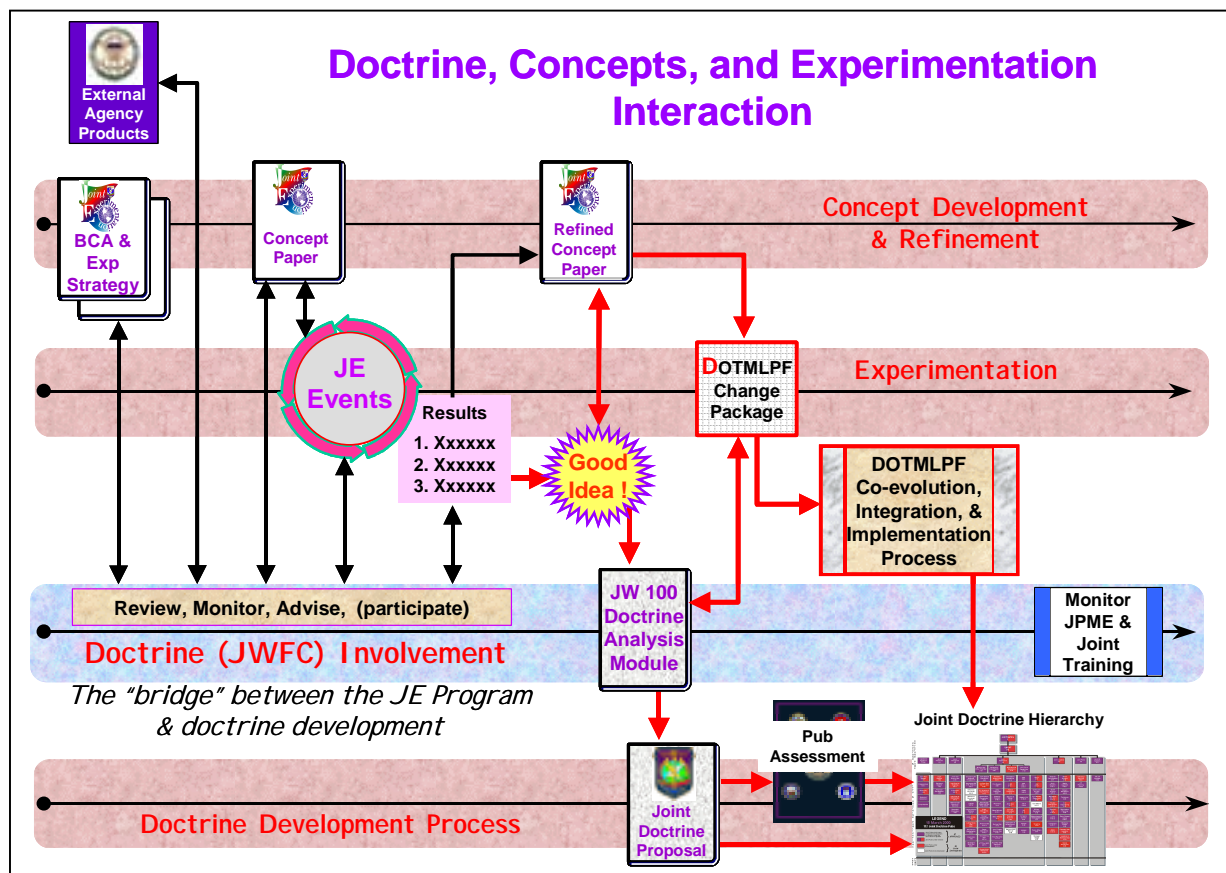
Doctrine, Concepts, and Experimentation Interaction

External Agency Products

BCA & Exp Strategy

Concept Paper

Refined Concept Paper

Concept Development & Refinement

JE Events

DOTMLPF Change Package

Experimentation

Results
1. Xxxxxx
2. Xxxxxx
3. Xxxxxx

Good Idea !

DOTMLPF Co-evolution, Integration, & Implementation Process

Review, Monitor, Advise, (participate)

JW 100 Doctrine Analysis Module

Monitor JPME & Joint Training

Doctrine (JWFC) Involvement

The "bridge" between the JE Program & doctrine development

Pub Assessment

Joint Doctrine Hierarchy

Joint Doctrine Proposal

Doctrine Development Process